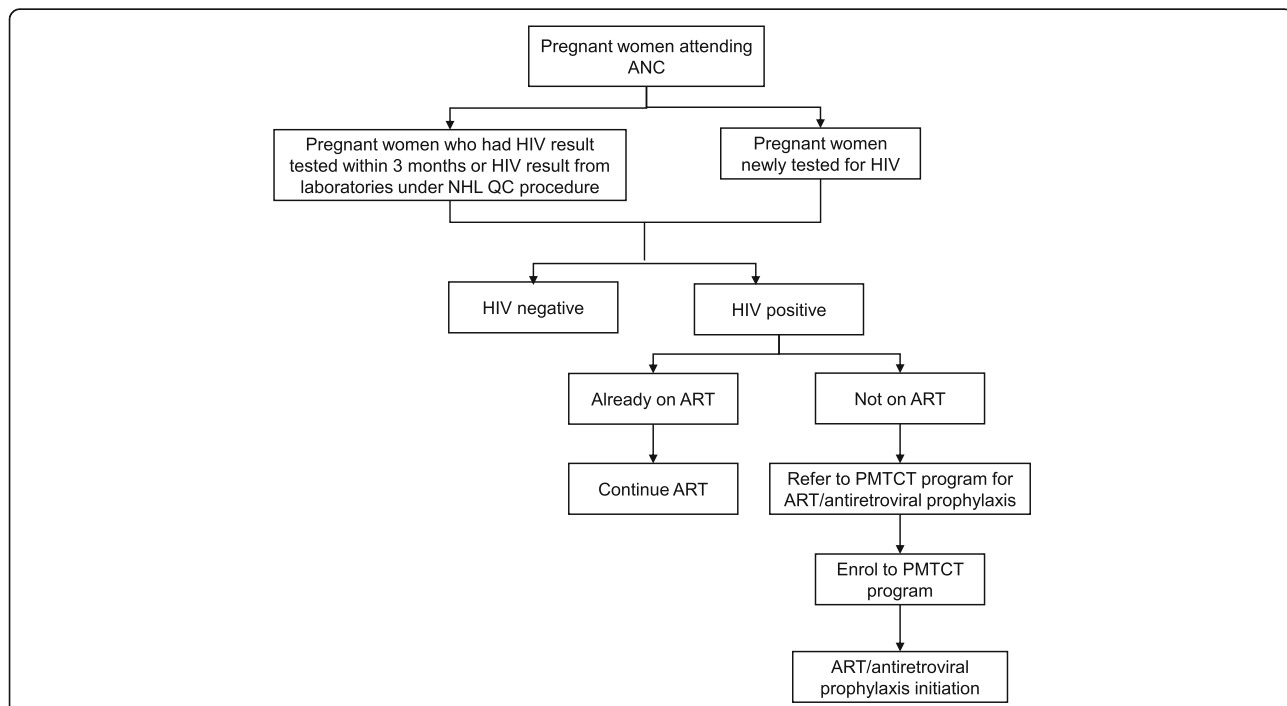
Pregnant women attending ANC

Pregnant women who had HIV result tested within 3 months or HIV result from laboratories under NHL QC procedure

Pregnant women newly tested for HIV

HIV negative

HIV positive

Already on ART

Not on ART

Continue ART

Refer to PMTCT program for ART/antiretroviral prophylaxis

Enrol to PMTCT program

ART/antiretroviral prophylaxis initiation